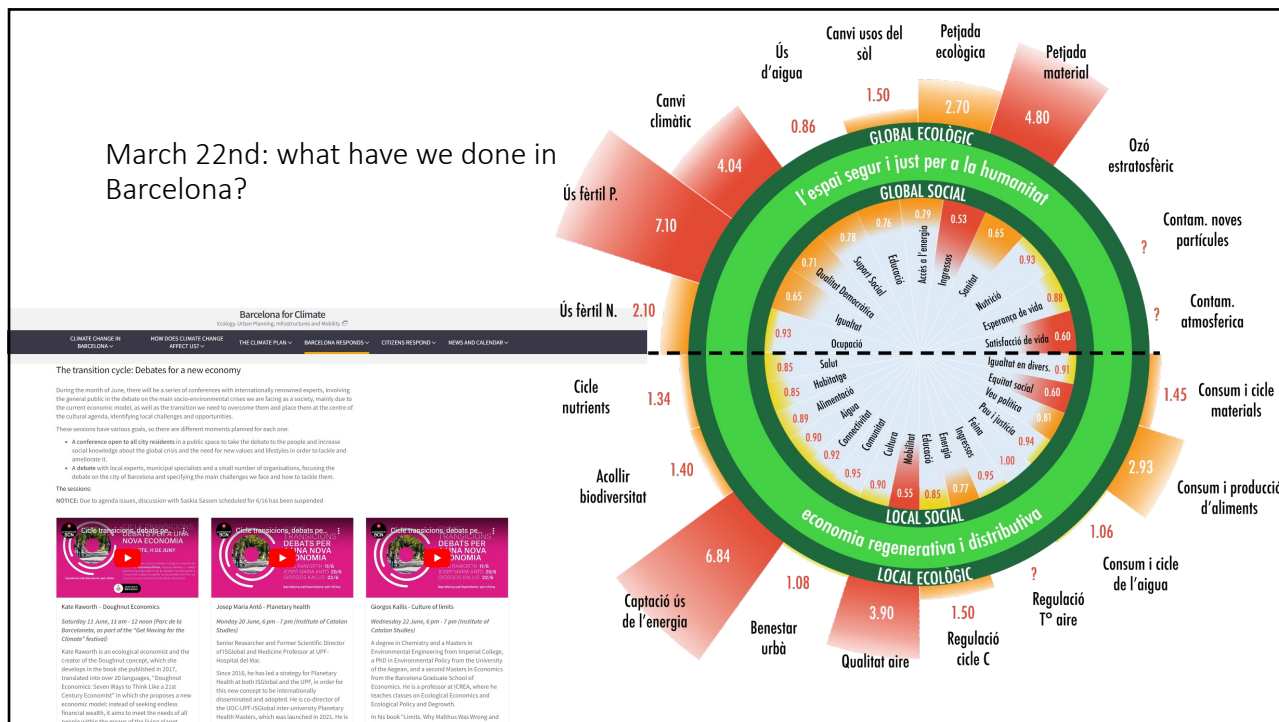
March 22nd: what have we done in Barcelona?

Barcelona for Climate
Ecology, Urban Planning, Infrastructures and Mobility

CLIMATE CHANGE IN BARCELONA | HOW DOES CLIMATE CHANGE AFFECT US? | THE CLIMATE PLAN | BARCELONA RESPONDS | CITIZENS RESPOND | NEWS AND CALENDAR

The transition cycle: Debates for a new economy

During the month of June, there will be a series of conferences with internationally renowned experts, involving the general public in the debate on the main socio-environmental crises we are facing as a society, mainly due to the current economic model, as well as the transition we need to overcome them and place them at the centre of the cultural agenda, identifying local challenges and opportunities.

These sessions have various goals, so there are different moments planned for each one:

- A conference open to all city residents in a public space to take the debate to the people and increase social knowledge about the global crisis and the need for new values and lifestyles in order to tackle and ameliorate it.
- A debate with local experts, municipal specialists and a small number of organisations, focusing the debate on the city of Barcelona and specifying the main challenges we face and how to tackle them.

The sessions:

NOTICE: Due to agenda issues, discussion with Saskia Sassen scheduled for 6/16 has been suspended

Cicle transicions, debats pe...
Cicle transicions, debats pe...
Cicle transicions, debats pe...

Kate Raworth - Doughnut Economics

Saturday 11 June, 11 am - 12 noon (Parc de la Barceloneta, as part of the "Get Moving for the Climate" festival)

Kate Raworth is an ecological economist and the creator of the Doughnut concept, which she develops in the book she published in 2017, translated into over 20 languages, "Doughnut Economics: Seven Ways to Think Like a 21st Century Economist" in which she proposes a new economic model: instead of seeking endless financial wealth, it aims to meet the needs of all

Josep Maria Antó - Planetary health

Monday 20 June, 6 pm - 7 pm (Institute of Catalan Studies)

Senior Researcher and Former Scientific Director of ISGlobal and Medicine Professor at UPF-Hospital del Mar.

Since 2016, he has led a strategy for Planetary Health at both ISGlobal and the UPF, in order for this new concept to be internationally disseminated and adopted. He is co-director of the UOC-UPF-ISGlobal inter-university Planetary Health Masters, which was launched in 2021. He is

Giorgos Kallis - Culture of limits

Wednesday 22 June, 6 pm - 7 pm (Institute of Catalan Studies)

A degree in Chemistry and a Masters in Environmental Engineering from Imperial College, a PhD in Environmental Policy from the University of the Aegean, and a second Masters in Economics from the Barcelona Graduate School of Economics. He is a professor at ICREA, where he teaches classes on Ecological Economics and Ecological Policy and Degrowth.

In his book "Limits. Why Malthus Was Wrong and

GLOBAL ECOLÒGIC
l'espai segur i just per a la humanitat
GLOBAL SOCIAL
LOCAL SOCIAL
economia regenerativa i distributiva
LOCAL ECOLÒGIC

Ús d'aigua 0.86
Canvi usos del sòl 1.50
Petjada ecològica 2.70
Petjada material 4.80
Ozó estratosfèric
Contam. noves partícules ?
Contam. atmosferica ?
Canvi climàtic 4.04
Ús fèrtil P. 7.10
Ús fèrtil N. 2.10
Cicle nutrients 1.34
Acollir biodiversitat 1.40
Captació ús de l'energia 6.84
Benestar urbà 1.08
Qualitat aire 3.90
Regulació cicle C 1.50
Regulació T° aire ?
Consum i cicle de l'aigua 1.06
Consum i producció d'aliments 2.93
Consum i cicle materials 1.45

Educació 0.76
Accés a l'energia 0.79
Ingressos 0.53
Sanitat 0.65
Nutrició 0.93
Esperança de vida 0.88
Satisfacció de vida 0.60
Suport Social 0.78
Qualitat Democràtica 0.71
Igualtat 0.65
Ocupació 0.93
Salut 0.85
Habitatge 0.85
Alimentació 0.89
Aigua 0.90
Connectivitat 0.92
Comunitat 0.95
Cultura 0.90
Mobilitat 0.55
Educació 0.85
Energia 0.77
Ingressos 0.95
Feina 1.00
Pau i justícia 0.94
Veu política 0.81
Equitat social 0.60
Igualtat en divers. 0.91